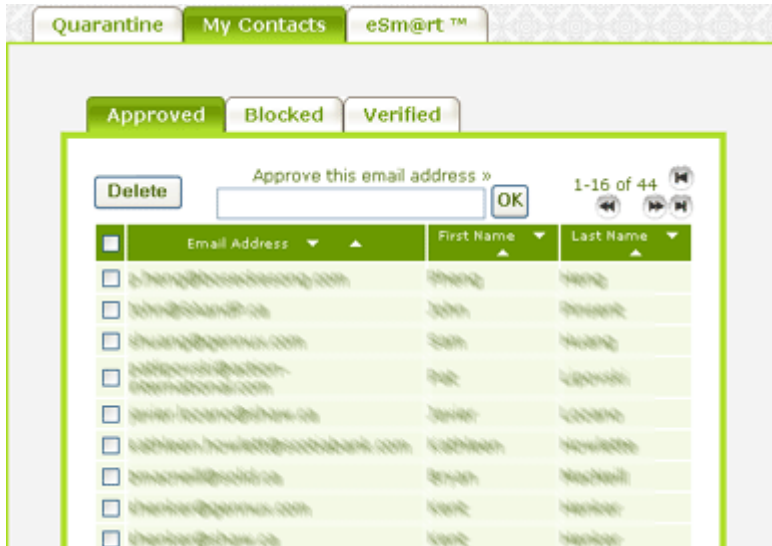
Quarantine | My Contacts | eSm@rt ™

Approved | Blocked | Verified

Delete

Approve this email address »

OK

1-16 of 44

| | Email Address | First Name | Last Name |
|---|---|---|---|
| ☐ | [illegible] | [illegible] | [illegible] |
| ☐ | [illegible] | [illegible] | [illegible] |
| ☐ | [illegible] | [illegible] | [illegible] |
| ☐ | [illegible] | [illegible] | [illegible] |
| ☐ | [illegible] | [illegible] | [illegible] |
| ☐ | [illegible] | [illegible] | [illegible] |
| ☐ | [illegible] | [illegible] | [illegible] |
| ☐ | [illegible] | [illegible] | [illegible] |
| ☐ | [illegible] | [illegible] | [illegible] |